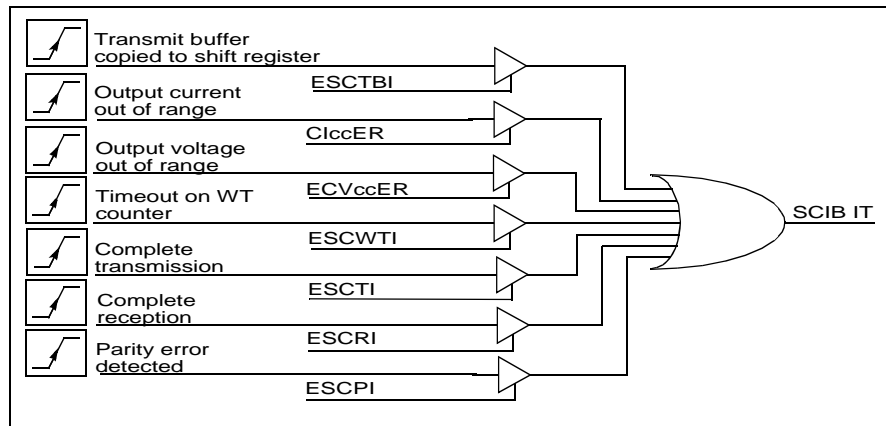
Transmit buffer copied to shift register

ESCTBI

Output current out of range

CIccER

Output voltage out of range

ECVccER

Timeout on WT counter

ESCWTI

Complete transmission

ESCTI

Complete reception

ESCRI

Parity error detected

ESCPI

SCIB IT